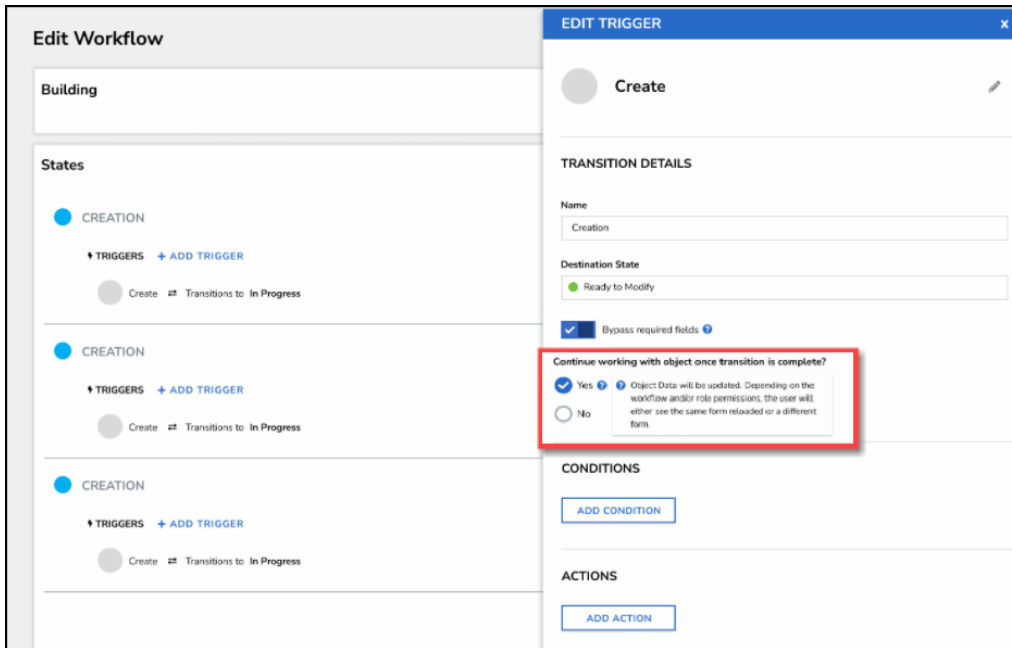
Edit Workflow

Building

States

CREATION

TRIGGERS + ADD TRIGGER

Create ⇄ Transitions to In Progress

CREATION

TRIGGERS + ADD TRIGGER

Create ⇄ Transitions to In Progress

CREATION

TRIGGERS + ADD TRIGGER

Create ⇄ Transitions to In Progress

EDIT TRIGGER

×

Create

TRANSITION DETAILS

Name

Creation

Destination State

Ready to Modify

Bypass required fields

Continue working with object once transition is complete?

Yes

Object Data will be updated. Depending on the workflow and/or role permissions, the user will either see the same form reloaded or a different form.

No

CONDITIONS

ADD CONDITION

ACTIONS

ADD ACTION